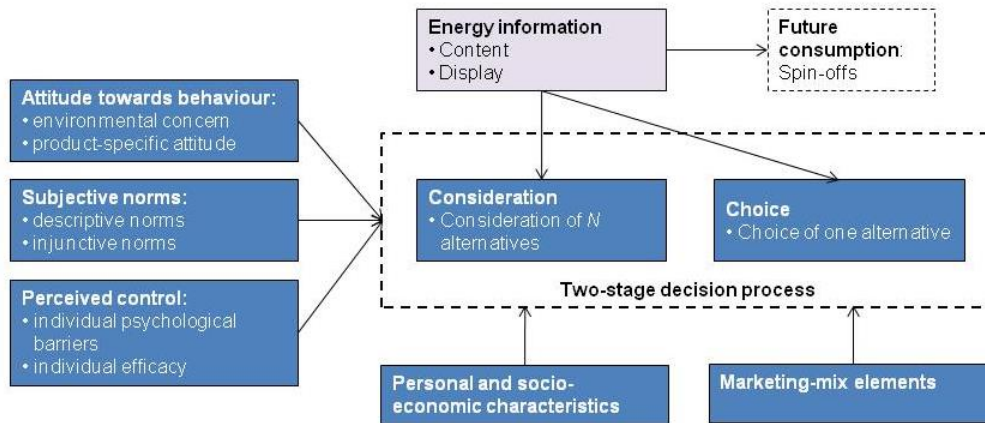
Energy information
• Content
• Display

Future consumption:
Spin-offs

Attitude towards behaviour:
• environmental concern
• product-specific attitude

Subjective norms:
• descriptive norms
• injunctive norms

Perceived control:
• individual psychological barriers
• individual efficacy

Consideration
• Consideration of $N$ alternatives

Choice
• Choice of one alternative

Two-stage decision process

Personal and socio-economic characteristics

Marketing-mix elements